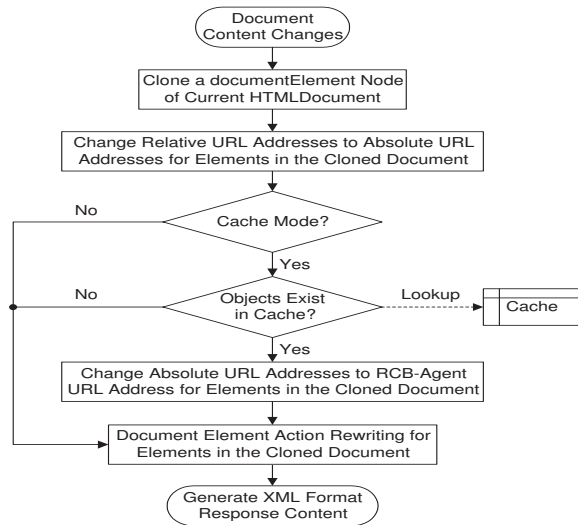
Document Content Changes

Clone a documentElement Node of Current HTMLDocument

Change Relative URL Addresses to Absolute URL Addresses for Elements in the Cloned Document

No

Cache Mode?

Yes

No

Objects Exist in Cache?

Lookup

Cache

Yes

Change Absolute URL Addresses to RCB-Agent URL Address for Elements in the Cloned Document

Document Element Action Rewriting for Elements in the Cloned Document

Generate XML Format Response Content